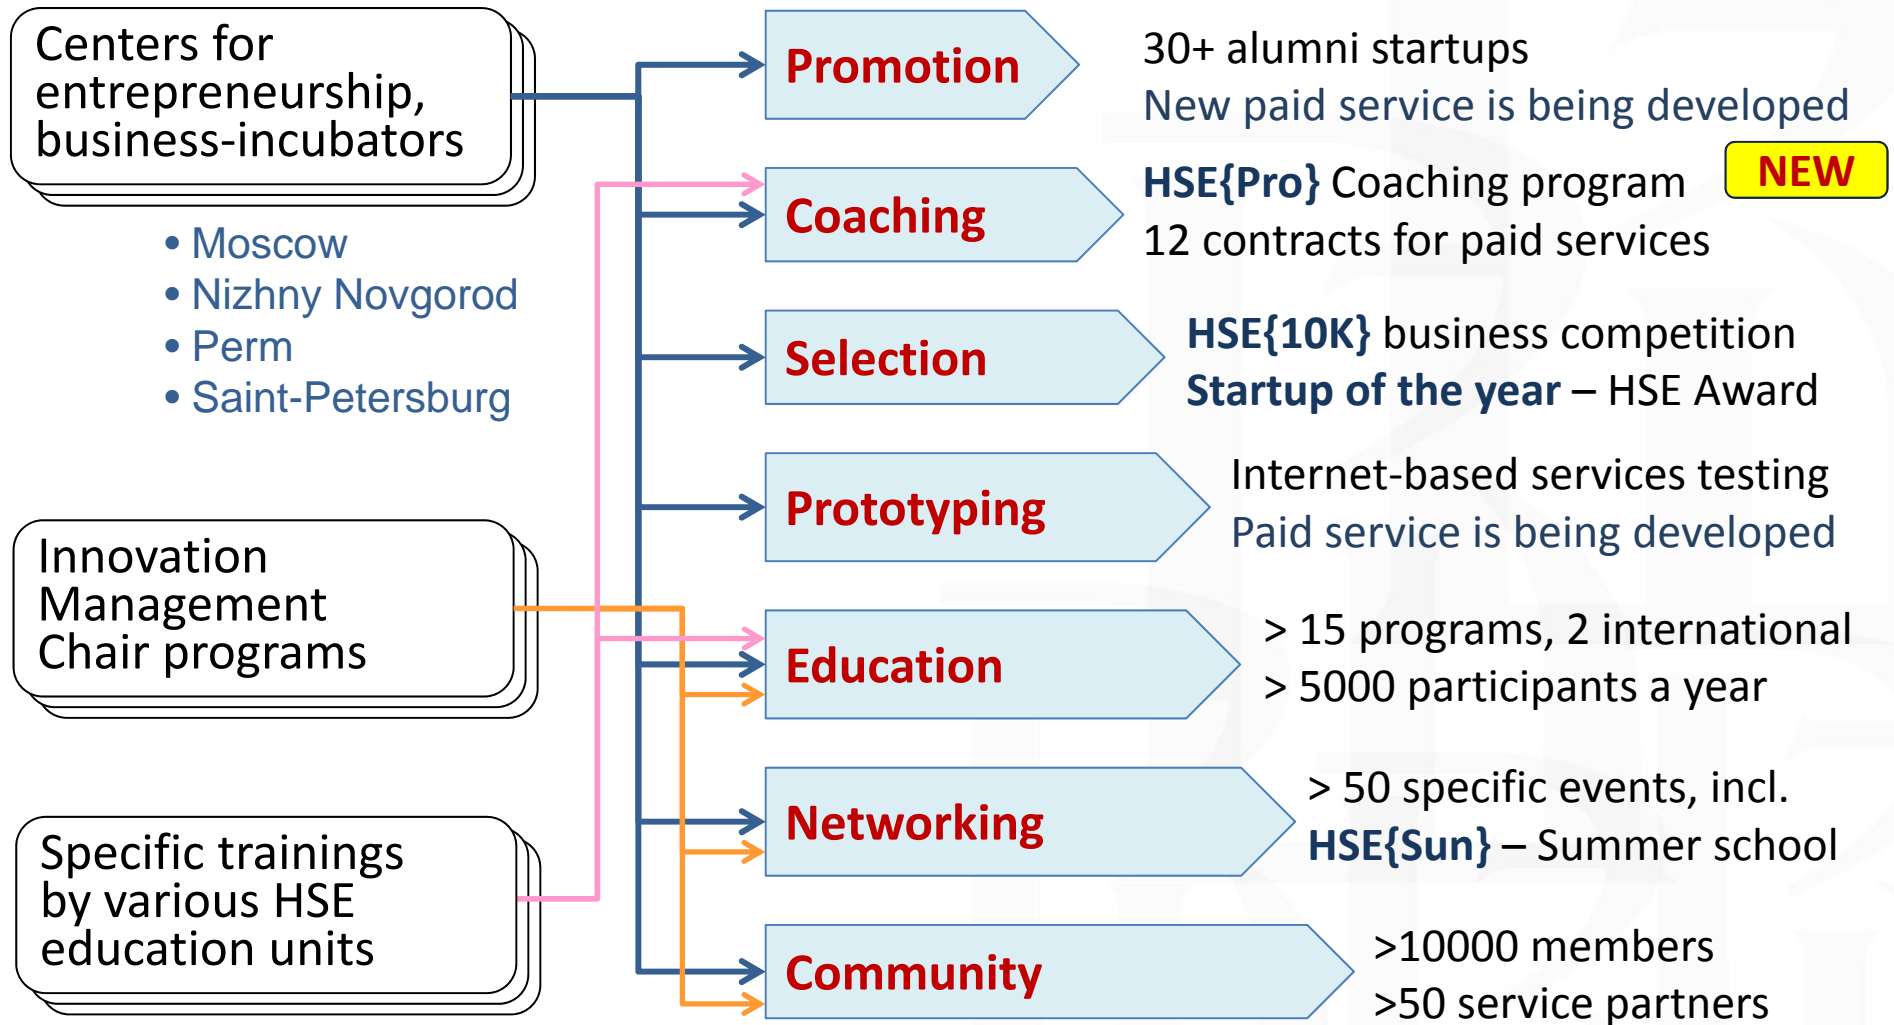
Centers for entrepreneurship, business-incubators

• Moscow
• Nizhny Novgorod
• Perm
• Saint-Petersburg

Innovation Management Chair programs

Specific trainings by various HSE education units

Promotion

30+ alumni startups
New paid service is being developed

Coaching

HSE{Pro} Coaching program
NEW
12 contracts for paid services

Selection

HSE{10K} business competition
Startup of the year – HSE Award

Prototyping

Internet-based services testing
Paid service is being developed

Education

> 15 programs, 2 international
> 5000 participants a year

Networking

> 50 specific events, incl.
HSE{Sun} – Summer school

Community

>10000 members
>50 service partners